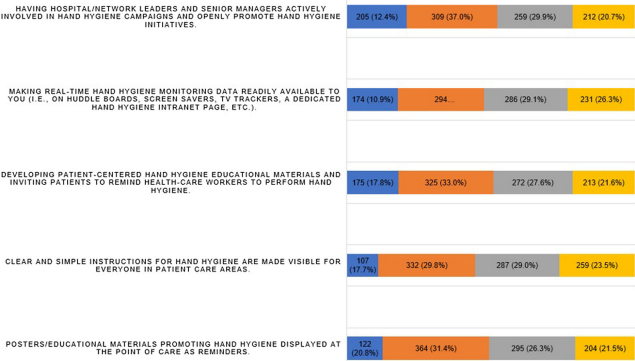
HAVING HOSPITAL/NETWORK LEADERS AND SENIOR MANAGERS ACTIVELY INVOLVED IN HAND HYGIENE CAMPAIGNS AND OPENLY PROMOTE HAND HYGIENE INITIATIVES.

205 (12.4%) 309 (37.0%) 259 (29.9%) 212 (20.7%)

MAKING REAL-TIME HAND HYGIENE MONITORING DATA READILY AVAILABLE TO YOU (I.E., ON HUDDLE BOARDS, SCREEN SAVERS, TV TRACKERS, A DEDICATED HAND HYGIENE INTRANET PAGE, ETC.).

174 (10.9%) 294... 286 (29.1%) 231 (26.3%)

DEVELOPING PATIENT-CENTERED HAND HYGIENE EDUCATIONAL MATERIALS AND INVITING PATIENTS TO REMIND HEALTH-CARE WORKERS TO PERFORM HAND HYGIENE.

175 (17.8%) 325 (33.0%) 272 (27.6%) 213 (21.6%)

CLEAR AND SIMPLE INSTRUCTIONS FOR HAND HYGIENE ARE MADE VISIBLE FOR EVERYONE IN PATIENT CARE AREAS.

107 (17.7%) 332 (29.8%) 287 (29.0%) 259 (23.5%)

POSTERS/EDUCATIONAL MATERIALS PROMOTING HAND HYGIENE DISPLAYED AT THE POINT OF CARE AS REMINDERS.

122 (20.8%) 364 (31.4%) 295 (26.3%) 204 (21.5%)